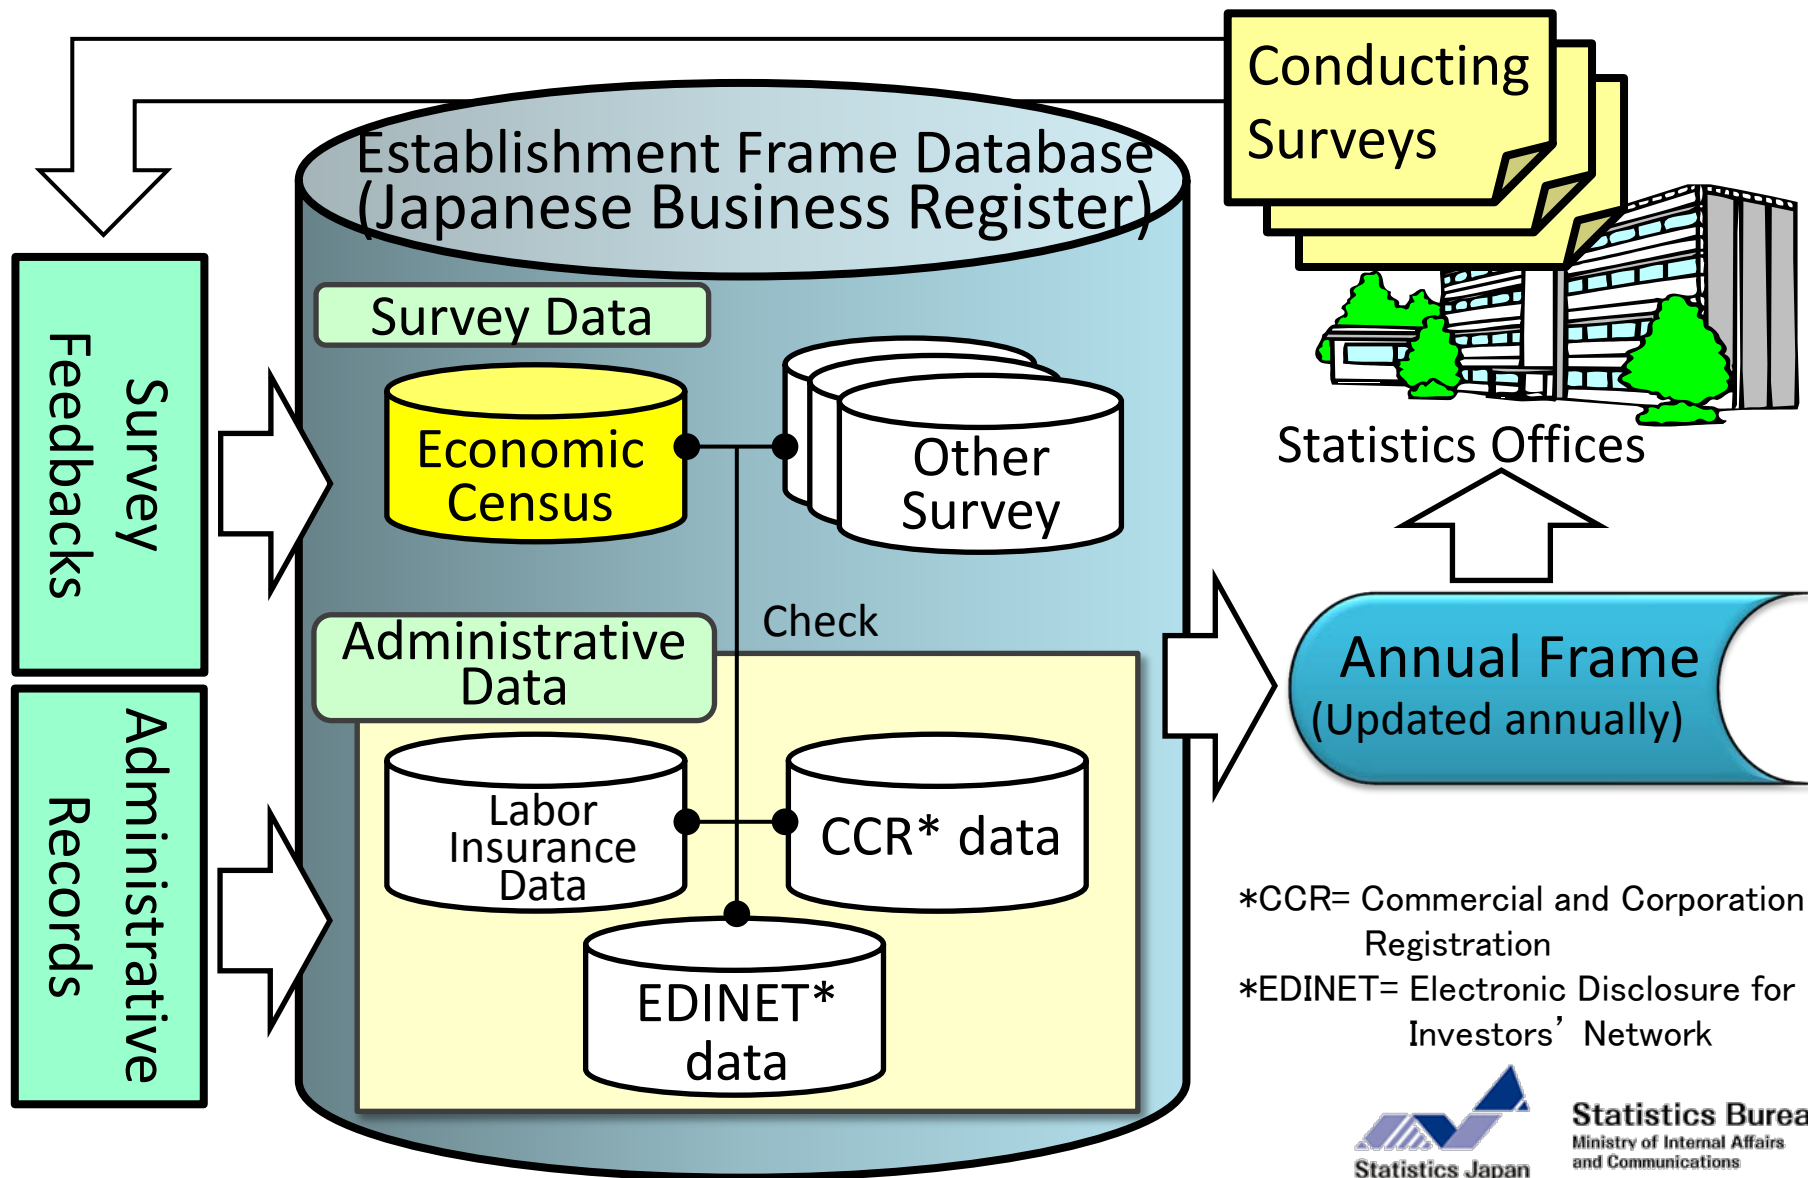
Conducting Surveys

Statistics Offices

Survey Feedbacks

Administrative Records

Establishment Frame Database (Japanese Business Register)

Survey Data

Economic Census

Other Survey

Check

Administrative Data

Labor Insurance Data

CCR* data

EDINET* data

Annual Frame (Updated annually)

*CCR= Commercial and Corporation Registration

*EDINET= Electronic Disclosure for Investors' Network

Statistics Japan

Statistics Burea
Ministry of Internal Affairs and Communications